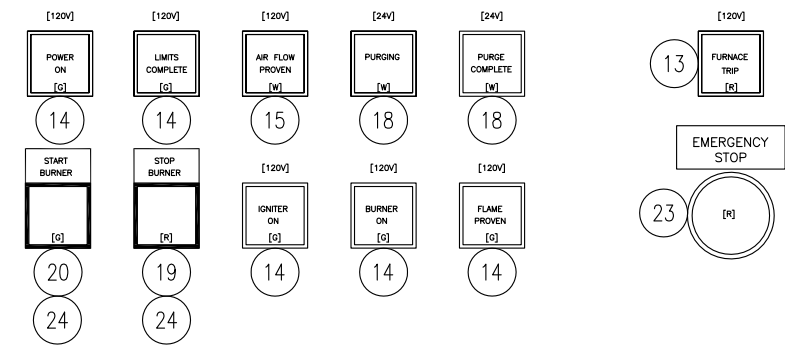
[120V]
POWER ON
[G]
14

[120V]
LIMITS COMPLETE
[G]
14

[120V]
AIR FLOW PROVEN
[W]
15

[24V]
PURGING
[W]
18

[24V]
PURGE COMPLETE
[W]
18

[120V]
13
FURNACE TRIP
[R]

START BURNER
[G]
20
24

STOP BURNER
[R]
19
24

[120V]
IGNITER ON
[G]
14

[120V]
BURNER ON
[G]
14

[120V]
FLAME PROVEN
[G]
14

EMERGENCY STOP
23
[R]